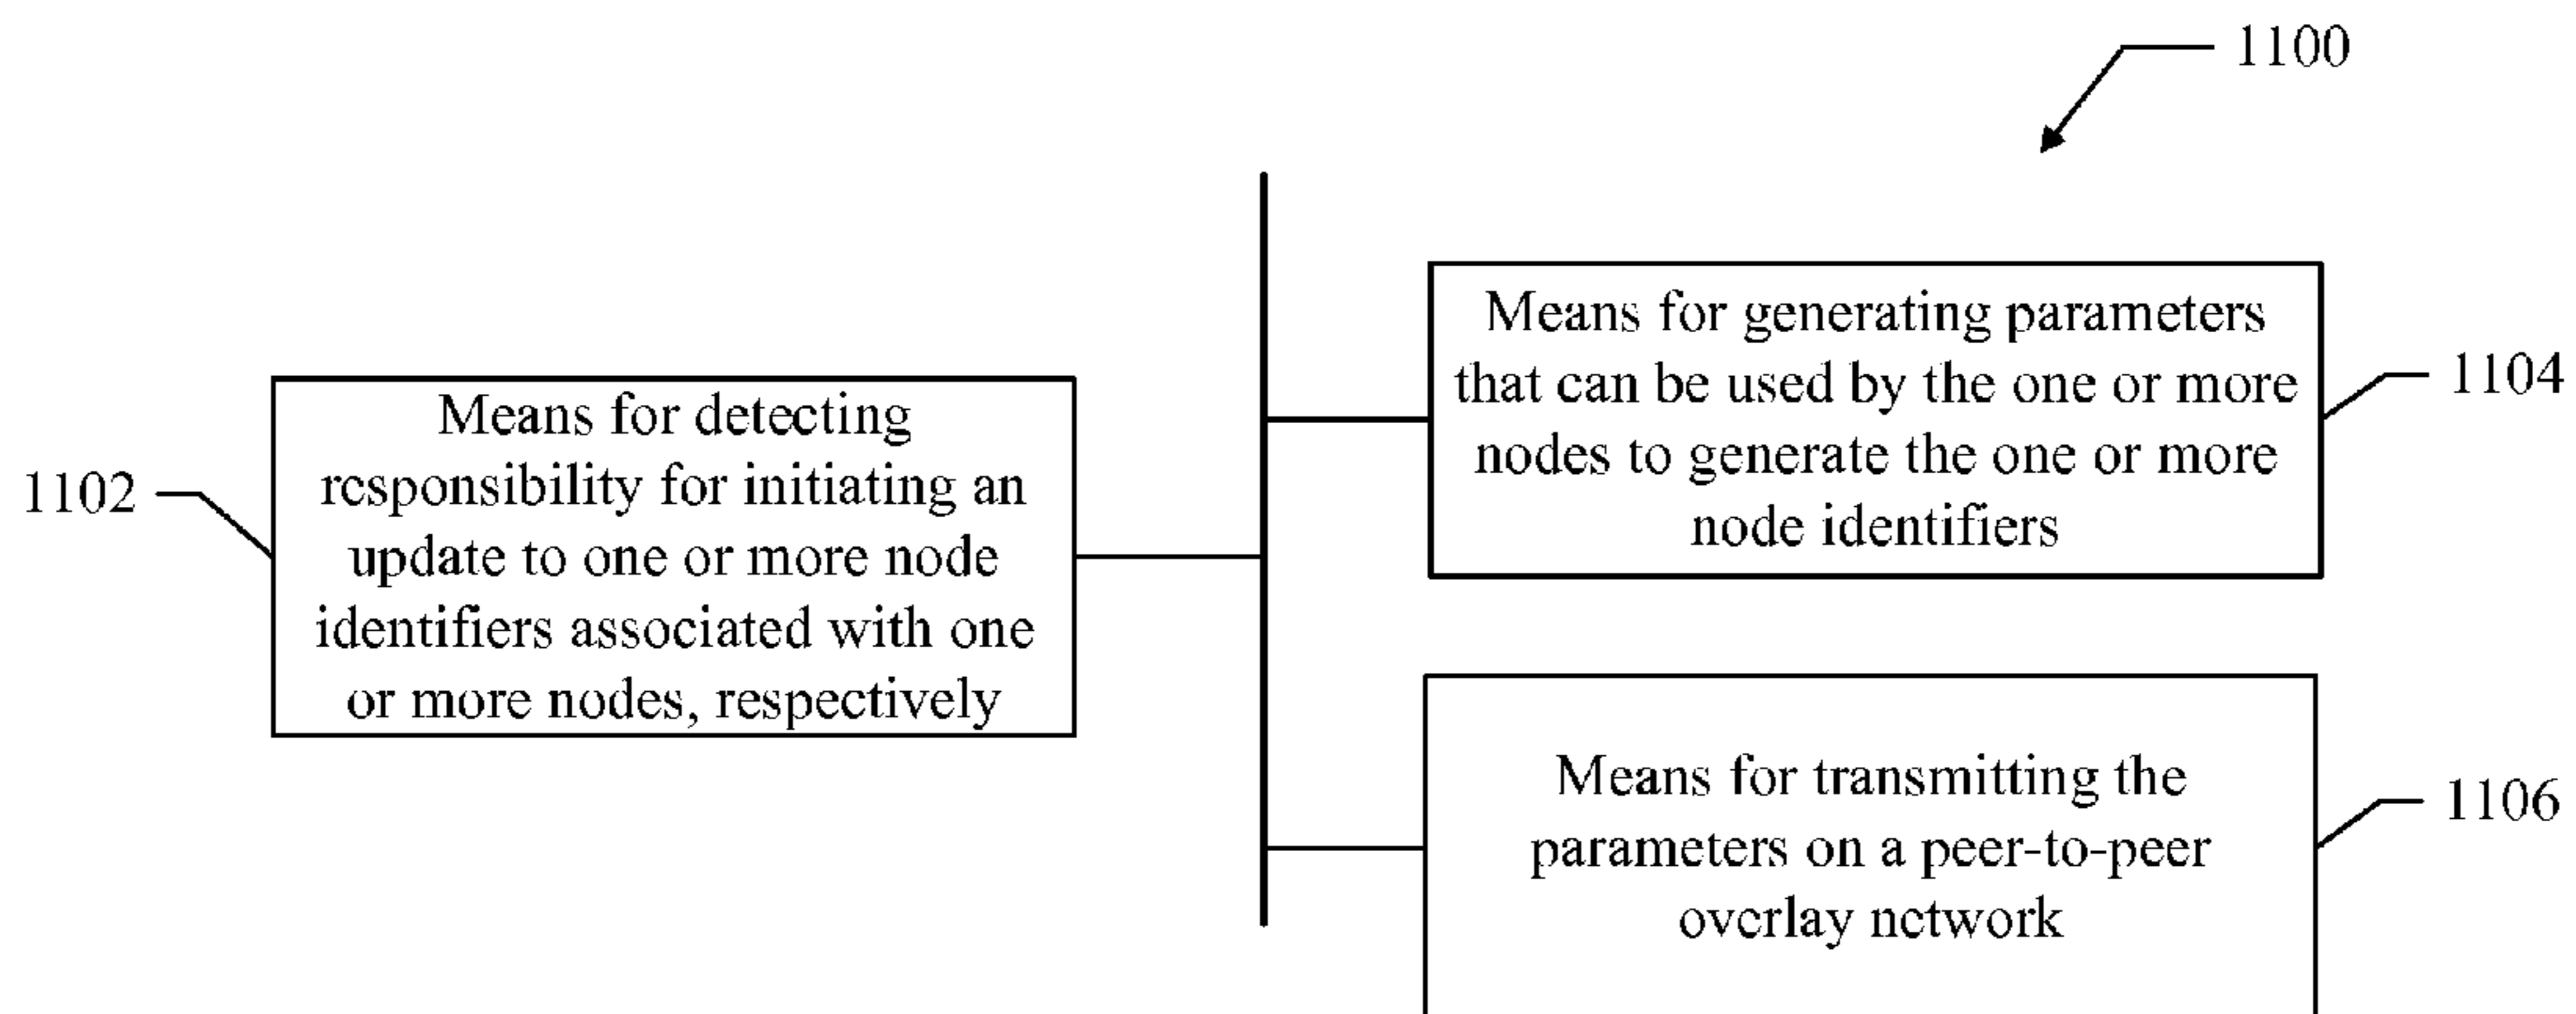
1100

1102

Means for detecting responsibility for initiating an update to one or more node identifiers associated with one or more nodes, respectively

Means for generating parameters that can be used by the one or more nodes to generate the one or more node identifiers

1104

Means for transmitting the parameters on a peer-to-peer overlay network

1106